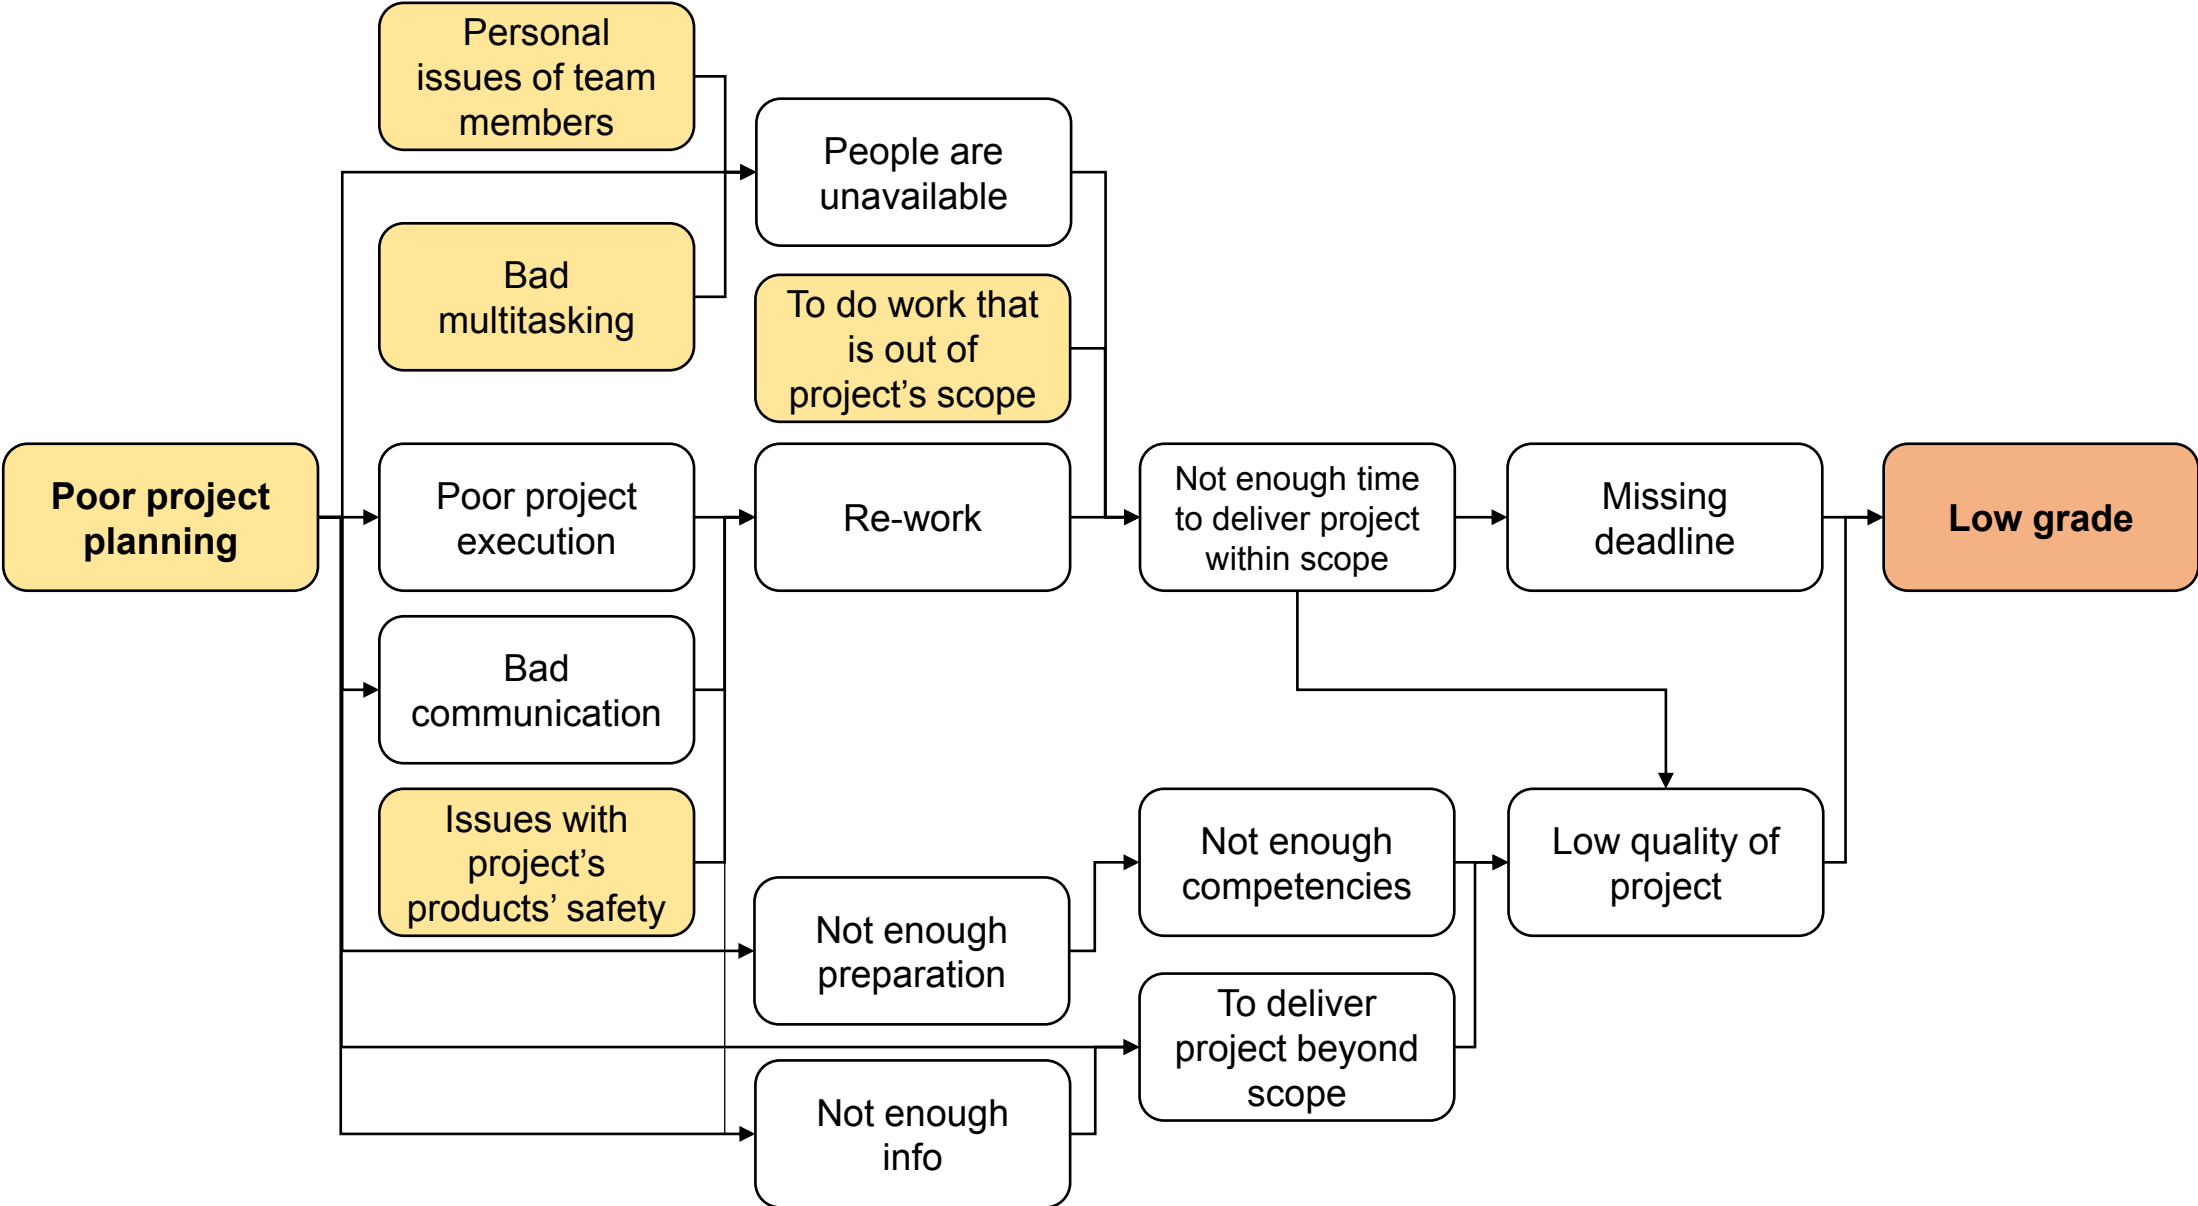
Personal issues of team members

People are unavailable

Bad multitasking

To do work that is out of project's scope

Poor project planning

Poor project execution

Re-work

Not enough time to deliver project within scope

Missing deadline

Low grade

Bad communication

Issues with project's products' safety

Not enough competencies

Low quality of project

Not enough preparation

To deliver project beyond scope

Not enough info